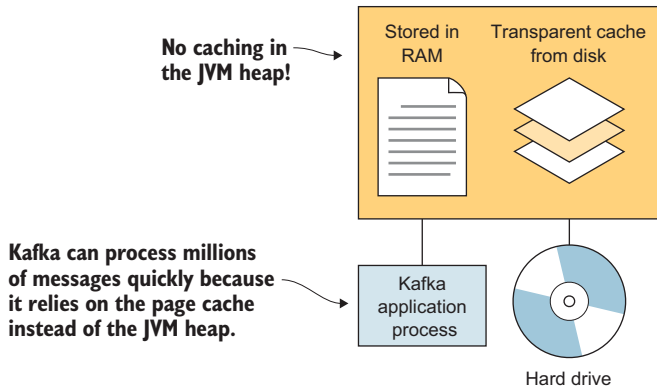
No caching in the JVM heap!

Stored in RAM

Transparent cache from disk

Kafka can process millions of messages quickly because it relies on the page cache instead of the JVM heap.

Kafka application process

Hard drive